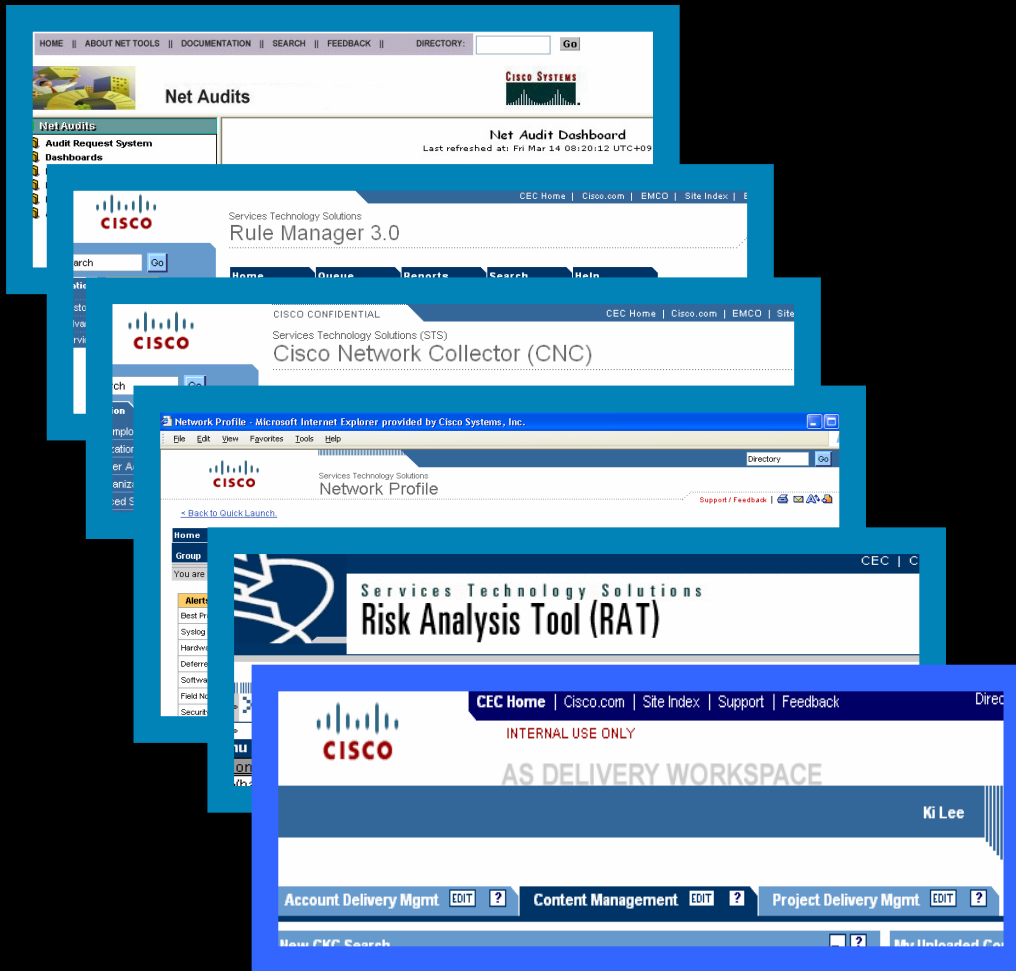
HOME || ABOUT NET TOOLS || DOCUMENTATION || SEARCH || FEEDBACK || DIRECTORY: Go

Net Audits

CISCO SYSTEMS

Net Audits
Audit Request System
Dashboards

Net Audit Dashboard
Last refreshed at: Fri Mar 14 08:20:12 UTC+09

CEC Home | Cisco.com | EMCO | Site Index | E

CISCO

Services Technology Solutions
Rule Manager 3.0

earch Go

Home Queue Reports Search Help

CISCO CONFIDENTIAL

CEC Home | Cisco.com | EMCO | Site

CISCO

Services Technology Solutions (STS)
Cisco Network Collector (CNC)

ch Go

Network Profile - Microsoft Internet Explorer provided by Cisco Systems, Inc.

File Edit View Favorites Tools Help

Directory Go

CISCO

Services Technology Solutions
Network Profile

Support / Feedback

< Back to Quick Launch.

Home

Group

You are

Alerts
Best Pr
Syslog
Hardw
Deferre
Softwa
Field No
Security

CEC | C

Services Technology Solutions
Risk Analysis Tool (RAT)

CEC Home | Cisco.com | Site Index | Support | Feedback

Direc

CISCO

INTERNAL USE ONLY

AS DELIVERY WORKSPACE

Ki Lee

Account Delivery Mgmt EDIT ?

Content Management EDIT ?

Project Delivery Mgmt EDIT ?

New CKC Search

My Uploaded Co